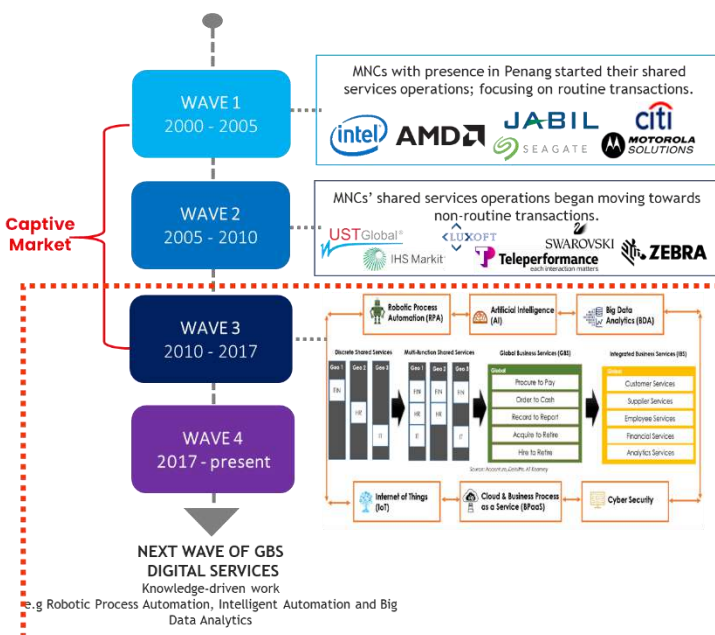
WAVE 1
2000 - 2005

MNCs with presence in Penang started their shared services operations; focusing on routine transactions.

intel AMD JABIL citi SEAGATE MOTOROLA SOLUTIONS

Captive Market

WAVE 2
2005 - 2010

MNCs' shared services operations began moving towards non-routine transactions.

USTGlobal LUXOFT SWAROVSKI ZEBRA IHS Markit Teleperformance each interaction matters

WAVE 3
2010 - 2017

Robotic Process Automation (RPA)
Artificial Intelligence (AI)
Big Data Analytics (BDA)

Discrete Shared Services
Geo 1 Geo 2 Geo 3
FIN HR IT
Multi-function Shared Services
Geo 1 Geo 2 Geo 3
FIN HR IT
Global Business Services (GBS)
Global
Procure to Pay
Order to Cash
Record to Report
Acquire to Retire
Hire to Retire
Integrated Business Services (IBS)
Global
Customer Services
Supplier Services
Employee Services
Financial Services
Analytics Services
Source: Accenture, Deloitte, AT Kearney

Internet of Things (IoT)
Cloud & Business Process as a Service (BPaaS)
Cyber Security

WAVE 4
2017 - present

NEXT WAVE OF GBS DIGITAL SERVICES
Knowledge-driven work
e.g Robotic Process Automation, Intelligent Automation and Big Data Analytics